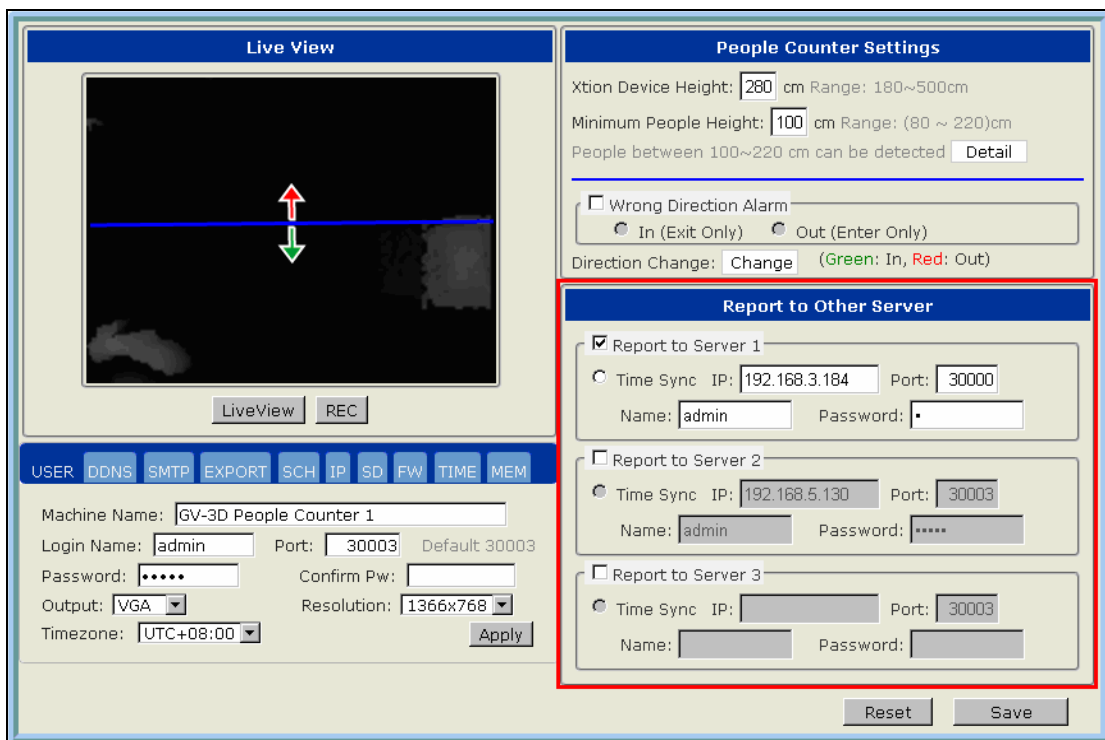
Live View

LiveView REC

USER DDNS SMTP EXPORT SCH IP SD FW TIME MEM

Machine Name: GV-3D People Counter 1
Login Name: admin Port: 30003 Default 30003
Password: ••••• Confirm Pw:
Output: VGA Resolution: 1366x768
Timezone: UTC+08:00 Apply

People Counter Settings

Xtion Device Height: 280 cm Range: 180~500cm
Minimum People Height: 100 cm Range: (80 ~ 220)cm
People between 100~220 cm can be detected Detail

Wrong Direction Alarm
In (Exit Only) Out (Enter Only)
Direction Change: Change (Green: In, Red: Out)

Report to Other Server

Report to Server 1
Time Sync IP: 192.168.3.184 Port: 30000
Name: admin Password: •

Report to Server 2
Time Sync IP: 192.168.5.130 Port: 30003
Name: admin Password: •••••

Report to Server 3
Time Sync IP: Port: 30003
Name: Password:

Reset Save